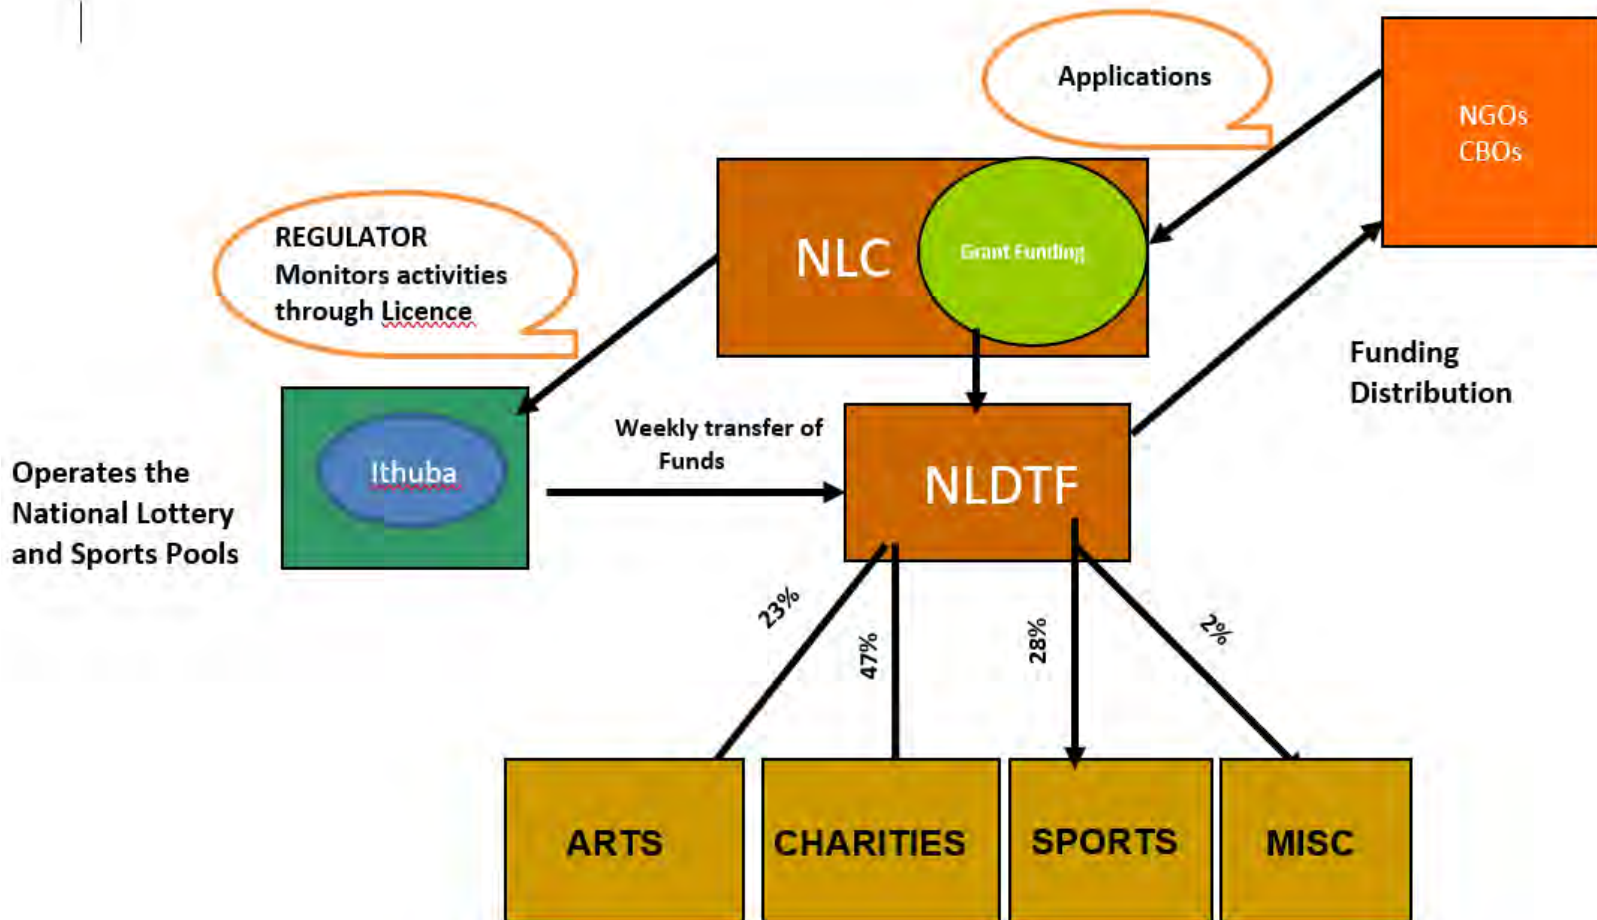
Applications

NGOs
CBOs

REGULATOR
Monitors activities through Licence

NLC

Grant Funding

Funding Distribution

Operates the National Lottery and Sports Pools

Ithuba

Weekly transfer of Funds

NLDTF

23%

47%

28%

2%

ARTS

CHARITIES

SPORTS

MISC